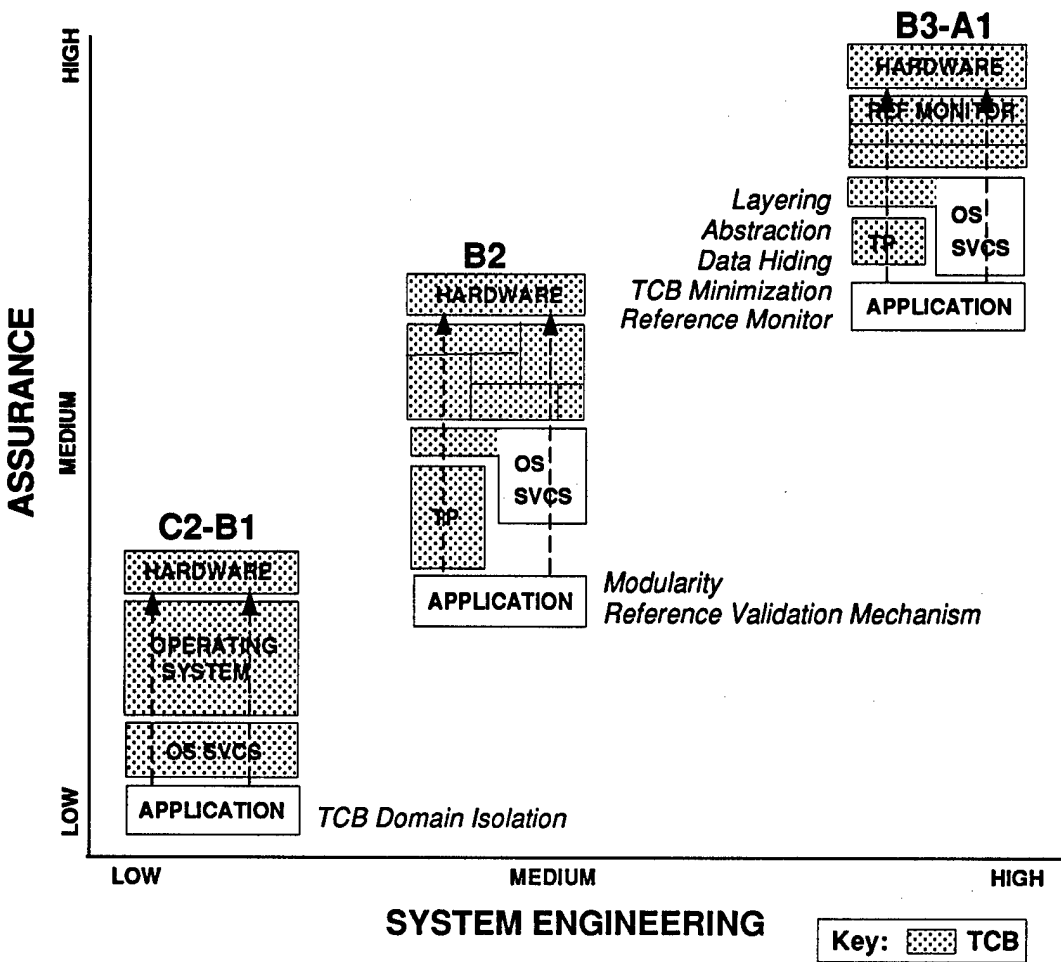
HIGH

ASSURANCE

MEDIUM

LOW

B3-A1

HARDWARE

REF MONITOR

Layering
Abstraction
Data Hiding
TCB Minimization
Reference Monitor

TP

OS SVCS

APPLICATION

B2

HARDWARE

OS SVCS

TP

APPLICATION

Modularity
Reference Validation Mechanism

C2-B1

HARDWARE

OPERATING SYSTEM

OS SVCS

APPLICATION

TCB Domain Isolation

LOW

MEDIUM

HIGH

SYSTEM ENGINEERING

Key: TCB